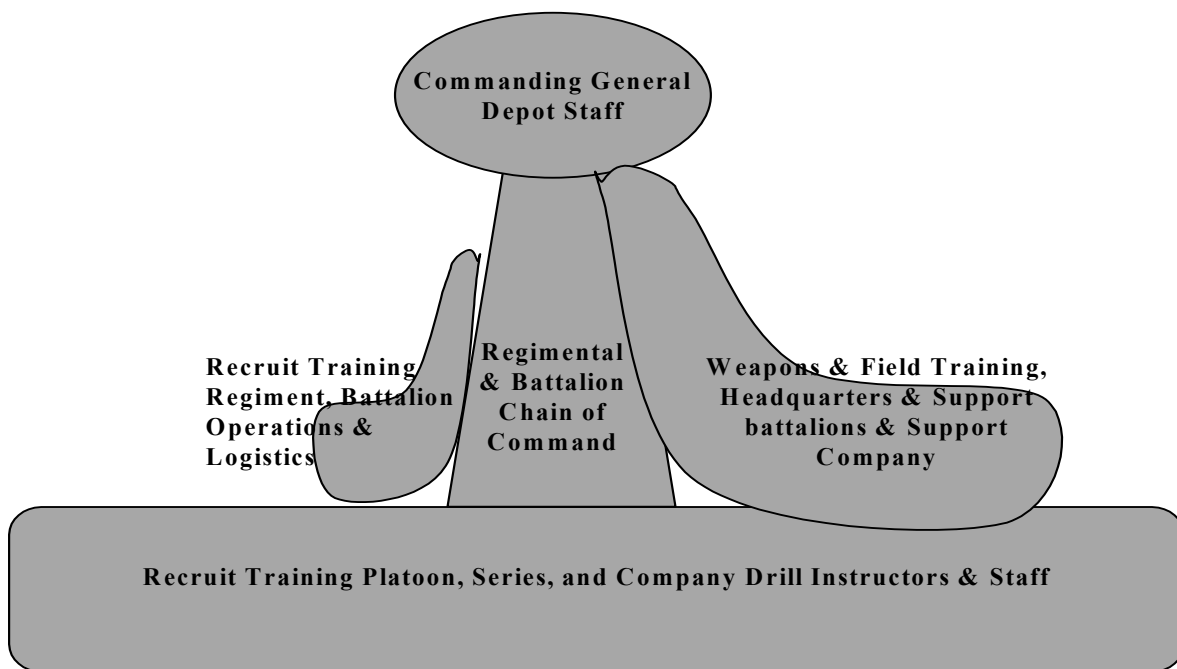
Commanding General
Depot Staff

Recruit Training
Regiment, Battalion
Operations &
Logistics

Regimental
& Battalion
Chain of
Command

Weapons & Field Training,
Headquarters & Support
battalions & Support
Company

Recruit Training Platoon, Series, and Company Drill Instructors & Staff